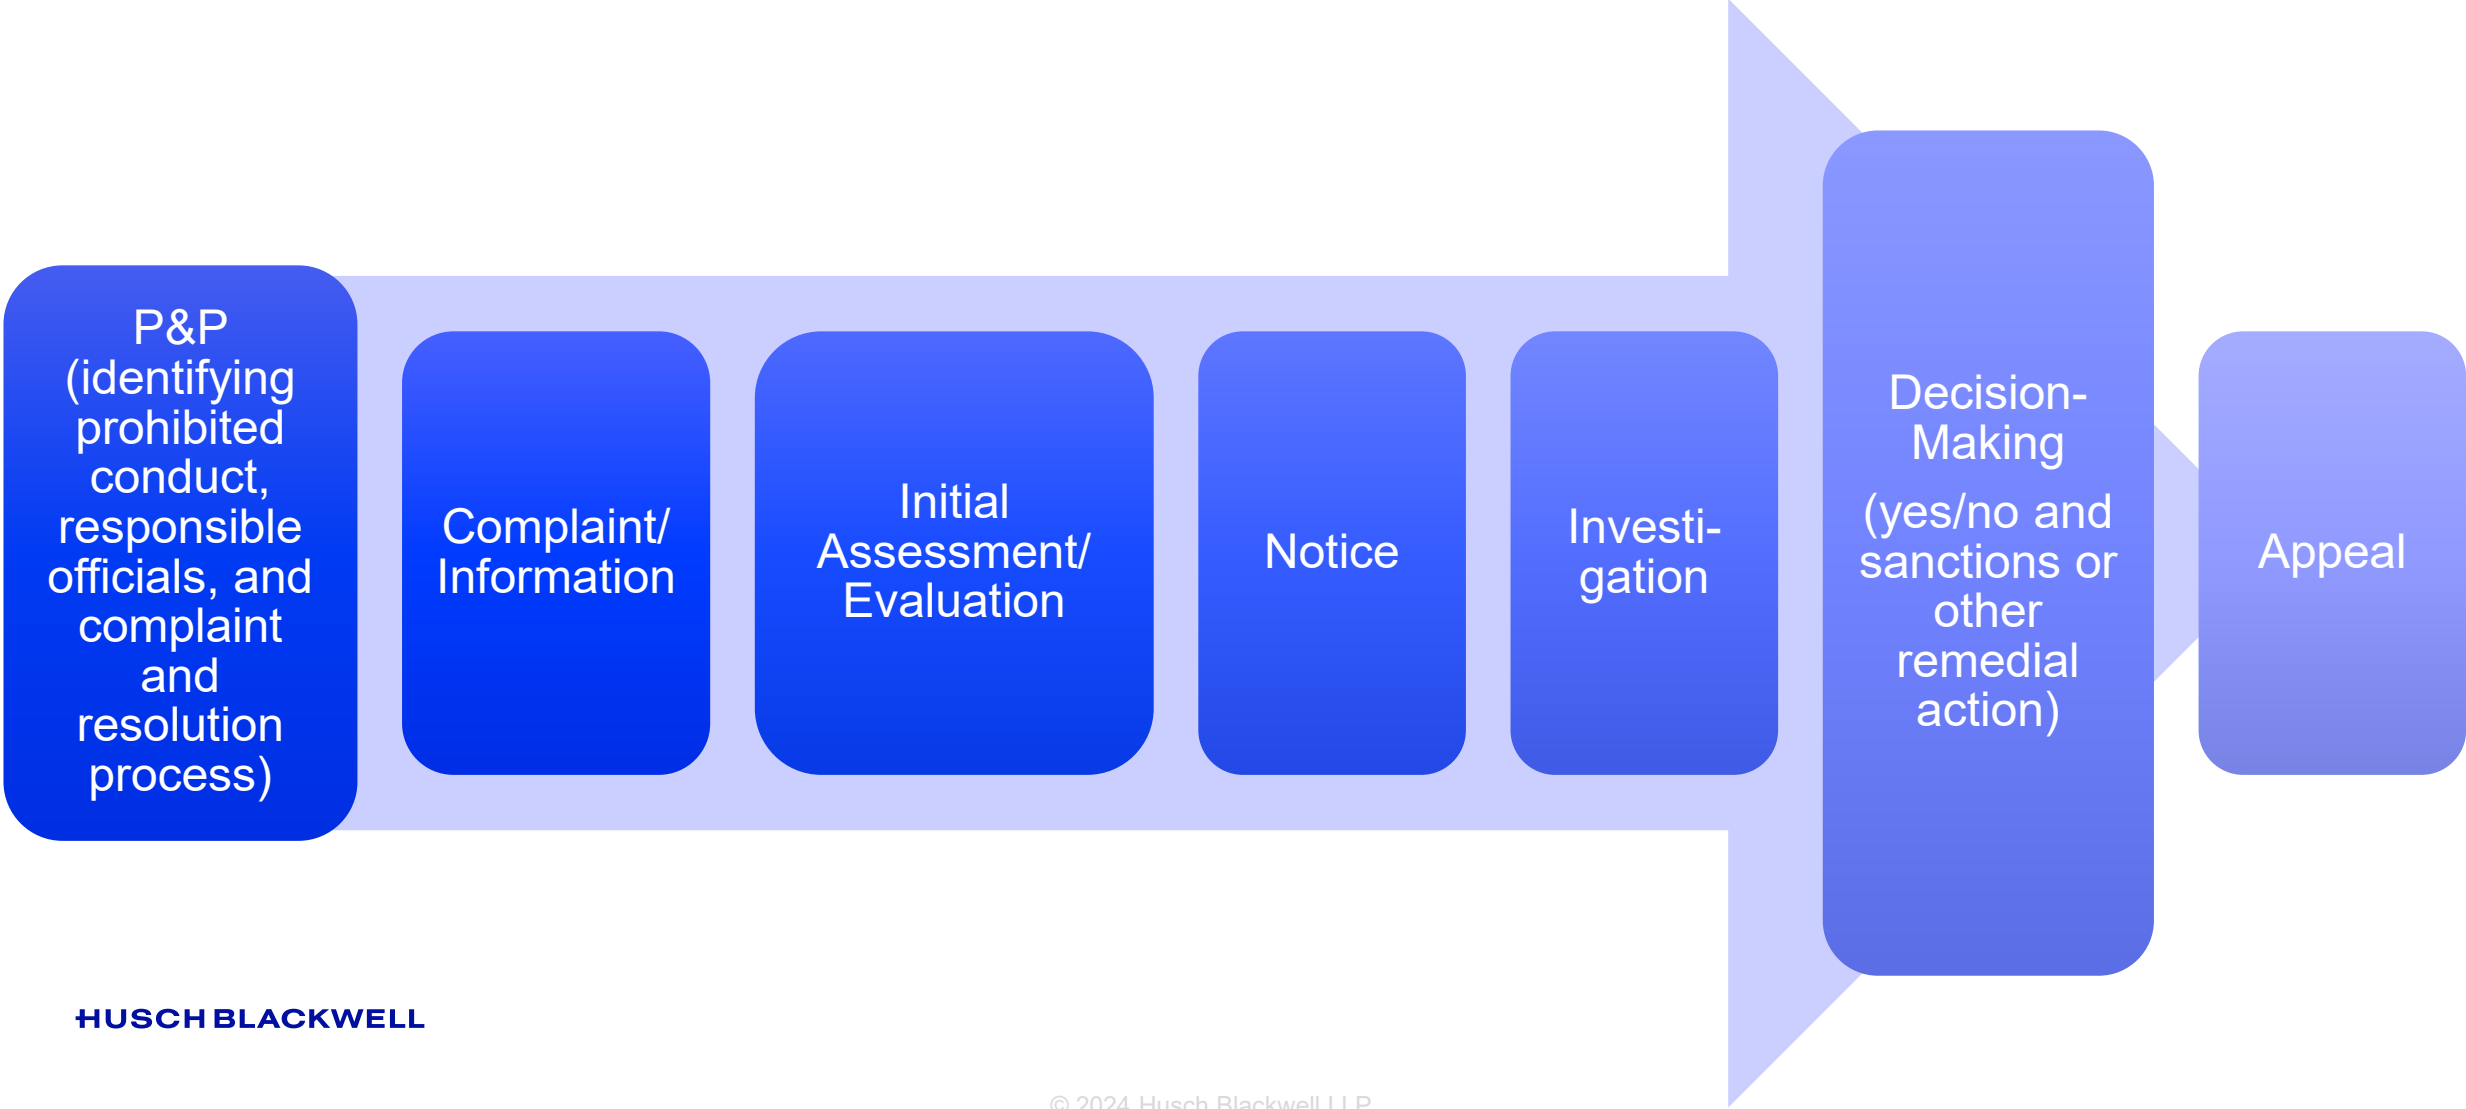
P&P (identifying prohibited conduct, responsible officials, and complaint and resolution process)

Complaint/ Information

Initial Assessment/ Evaluation

Notice

Investi-gation

Decision-Making

(yes/no and sanctions or other remedial action)

Appeal

HUSCH BLACKWELL

© 2024 Husch Blackwell LLP